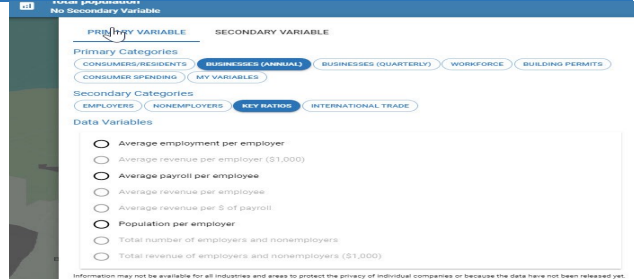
Total population
No Secondary Variable

PRIMARY VARIABLE SECONDARY VARIABLE

Primary Categories

CONSUMERS/RESIDENTS BUSINESSES (ANNUAL) BUSINESSES (QUARTERLY) WORKFORCE BUILDING PERMITS CONSUMER SPENDING MY VARIABLES

Secondary Categories

EMPLOYERS NONEMPLOYERS KEY RATIOS INTERNATIONAL TRADE

Data Variables

Average employment per employer

Average revenue per employer ($1,000)

Average payroll per employee

Average revenue per employee

Average revenue per $ of payroll

Population per employer

Total number of employers and nonemployers

Total revenue of employers and nonemployers ($1,000)

Information may not be available for all industries and areas to protect the privacy of individual companies or because the data have not been released yet.